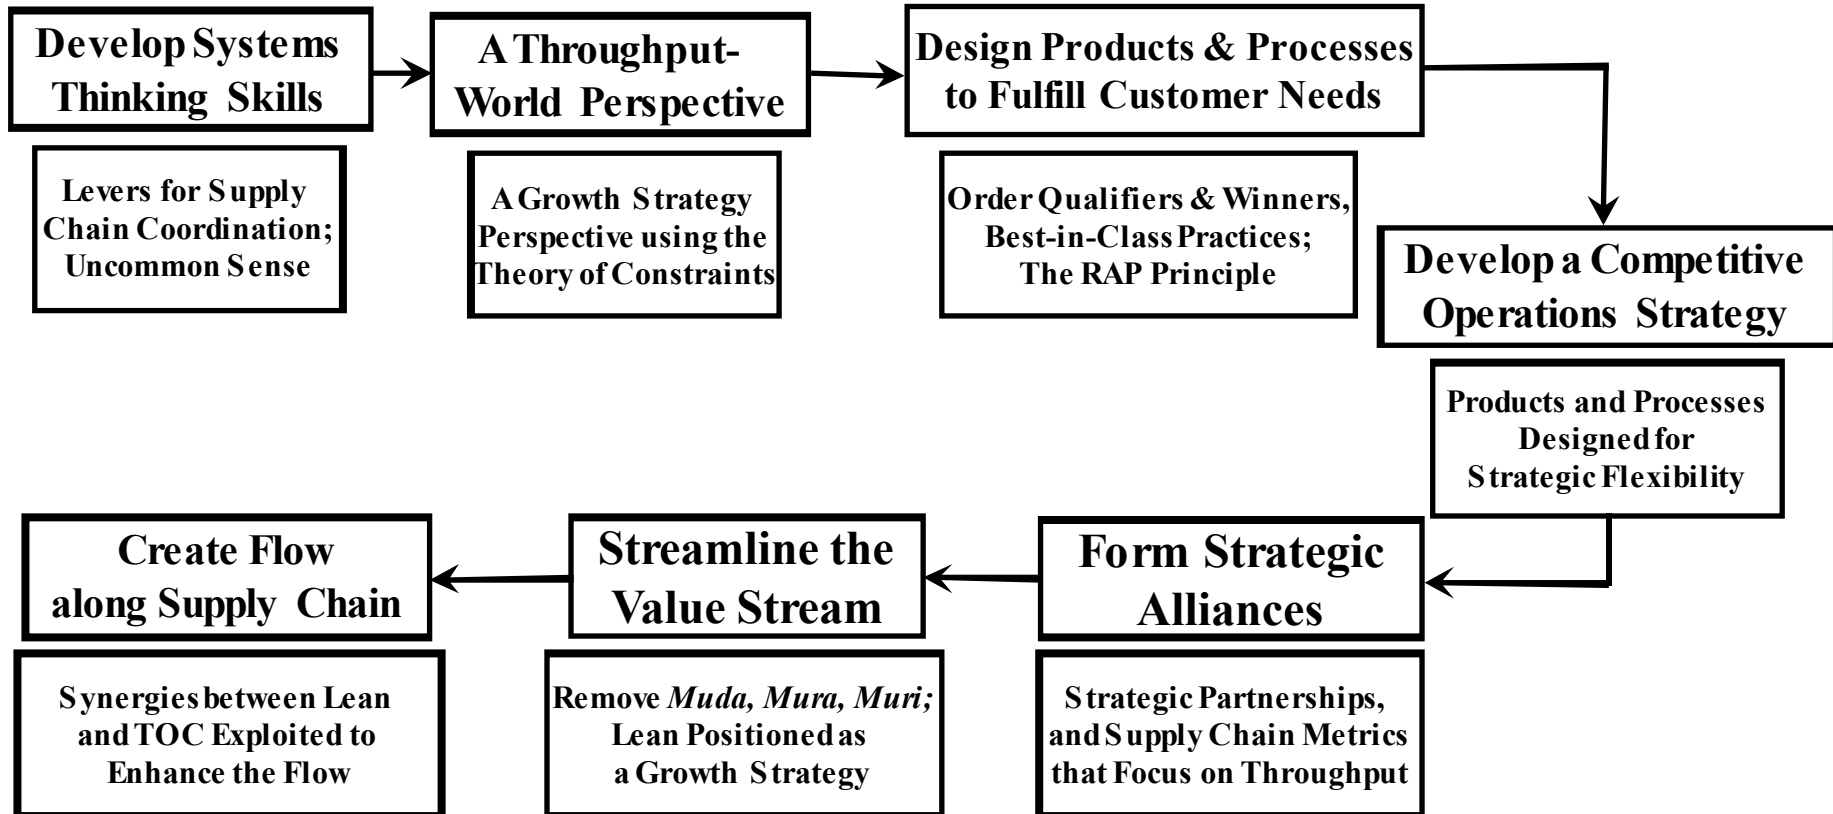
Develop Systems Thinking Skills

Levers for Supply Chain Coordination; Uncommon Sense

A Throughput-World Perspective

A Growth Strategy Perspective using the Theory of Constraints

Design Products & Processes to Fulfill Customer Needs

Order Qualifiers & Winners, Best-in-Class Practices; The RAP Principle

Develop a Competitive Operations Strategy

Products and Processes Designed for Strategic Flexibility

Form Strategic Alliances

Strategic Partnerships, and Supply Chain Metrics that Focus on Throughput

Streamline the Value Stream

Remove *Muda, Mura, Muri;* Lean Positioned as a Growth Strategy

Create Flow along Supply Chain

Synergies between Lean and TOC Exploited to Enhance the Flow